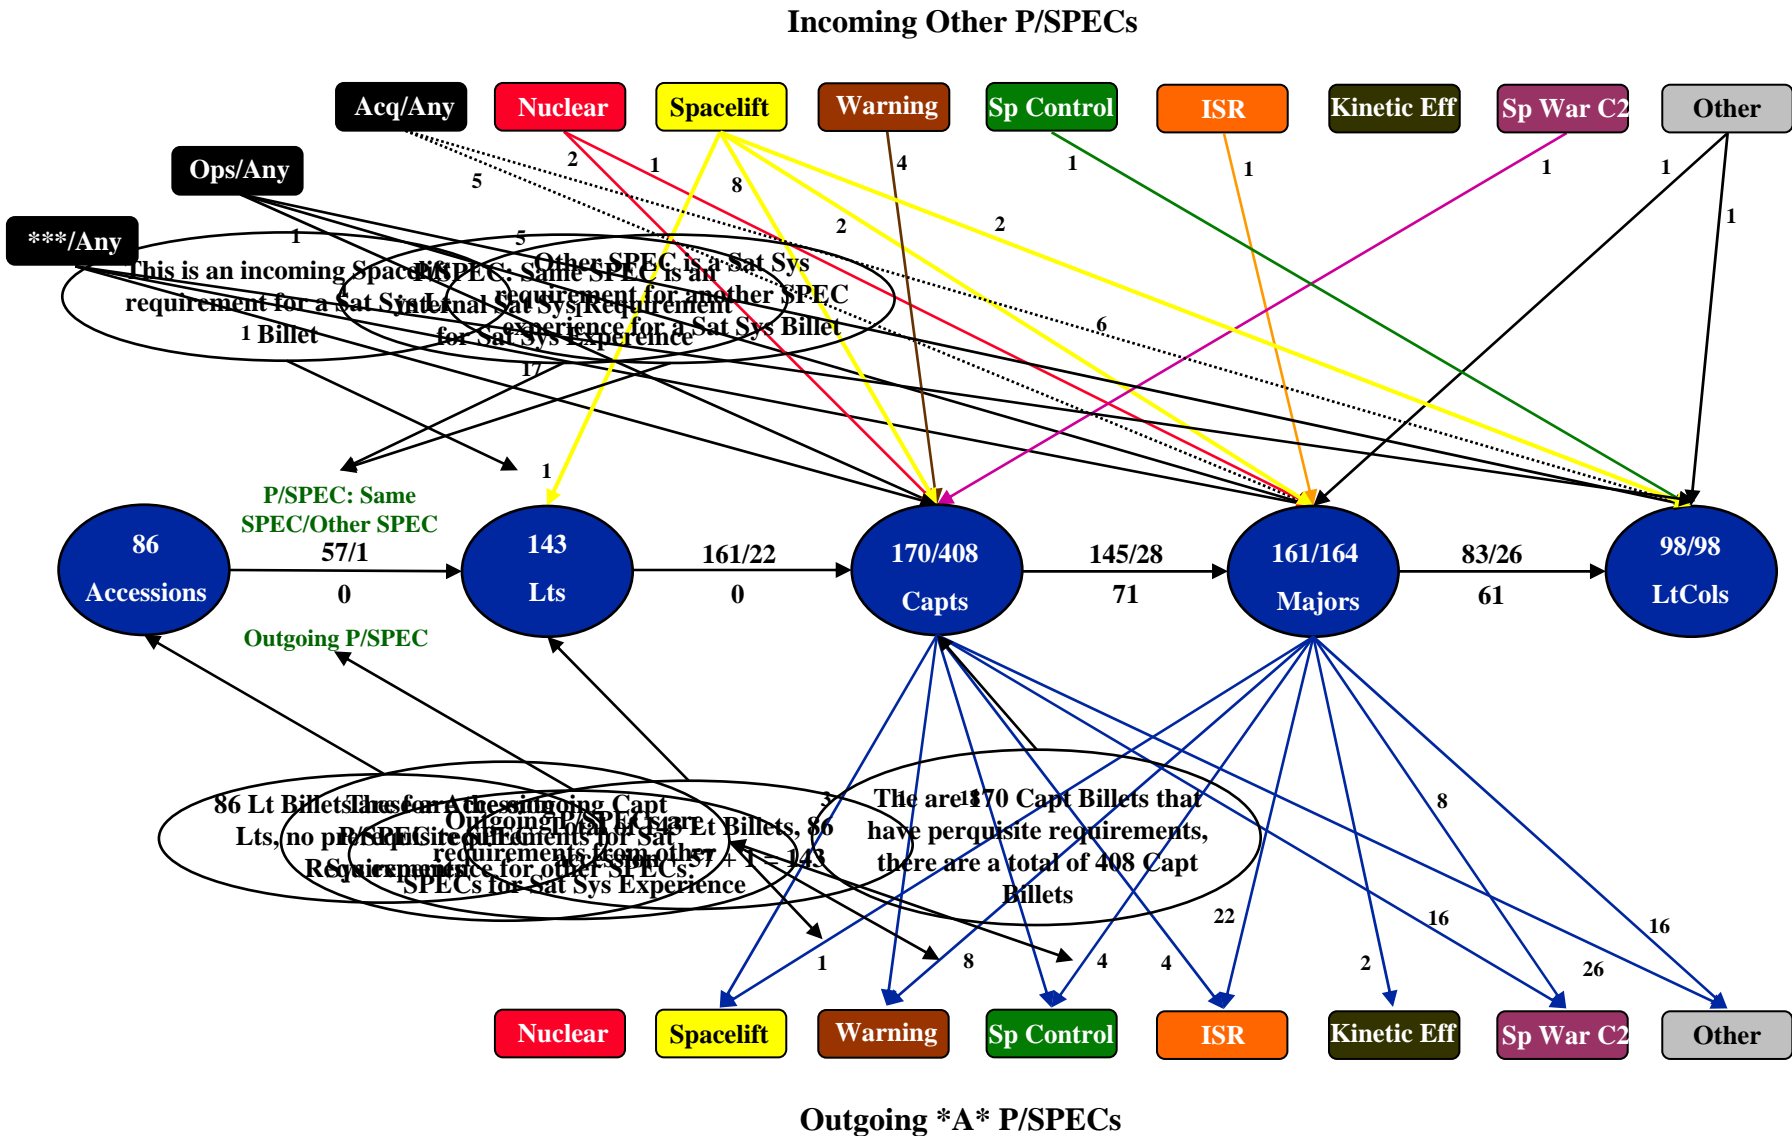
Incoming Other P/SPECs

Acq/Any Nuclear Spacelift Warning Sp Control ISR Kinetic Eff Sp War C2 Other

Ops/Any

***/Any

This is an incoming Space P/SPEC: Same SPEC is an requirement for a Sat Sys Internal Sat Sys Requirement 1 Billet for Sat Sys Experience

Other SPEC is a Sat Sys requirement for another SPEC experience for a Sat Sys Billet

2 1 5 8 4 1 1 1 1 1 1 5 2 2 6 17 1 4

P/SPEC: Same SPEC/Other SPEC

57/1

0

Outgoing P/SPEC

86 Accessions

143 Lts

161/22

0

170/408 Capts

145/28

71

161/164 Majors

83/26

61

98/98 LtCols

86 Lt Billets for Accessions Lts, no prerequisite Requirements

These are the incoming Capt P/SPEC requirements for Sat Sys Experience for other SPECs

Outgoing P/SPECs are requirements from other SPECs for Sat Sys Experience

Total are 143 Lt Billets, 86 + 57 + 1 = 143

The are 170 Capt Billets that have perquisite requirements, there are a total of 408 Capt Billets

3 1 18 8 22 16 16 26 2 4 4 8 1

Nuclear Spacelift Warning Sp Control ISR Kinetic Eff Sp War C2 Other

Outgoing *A* P/SPECs